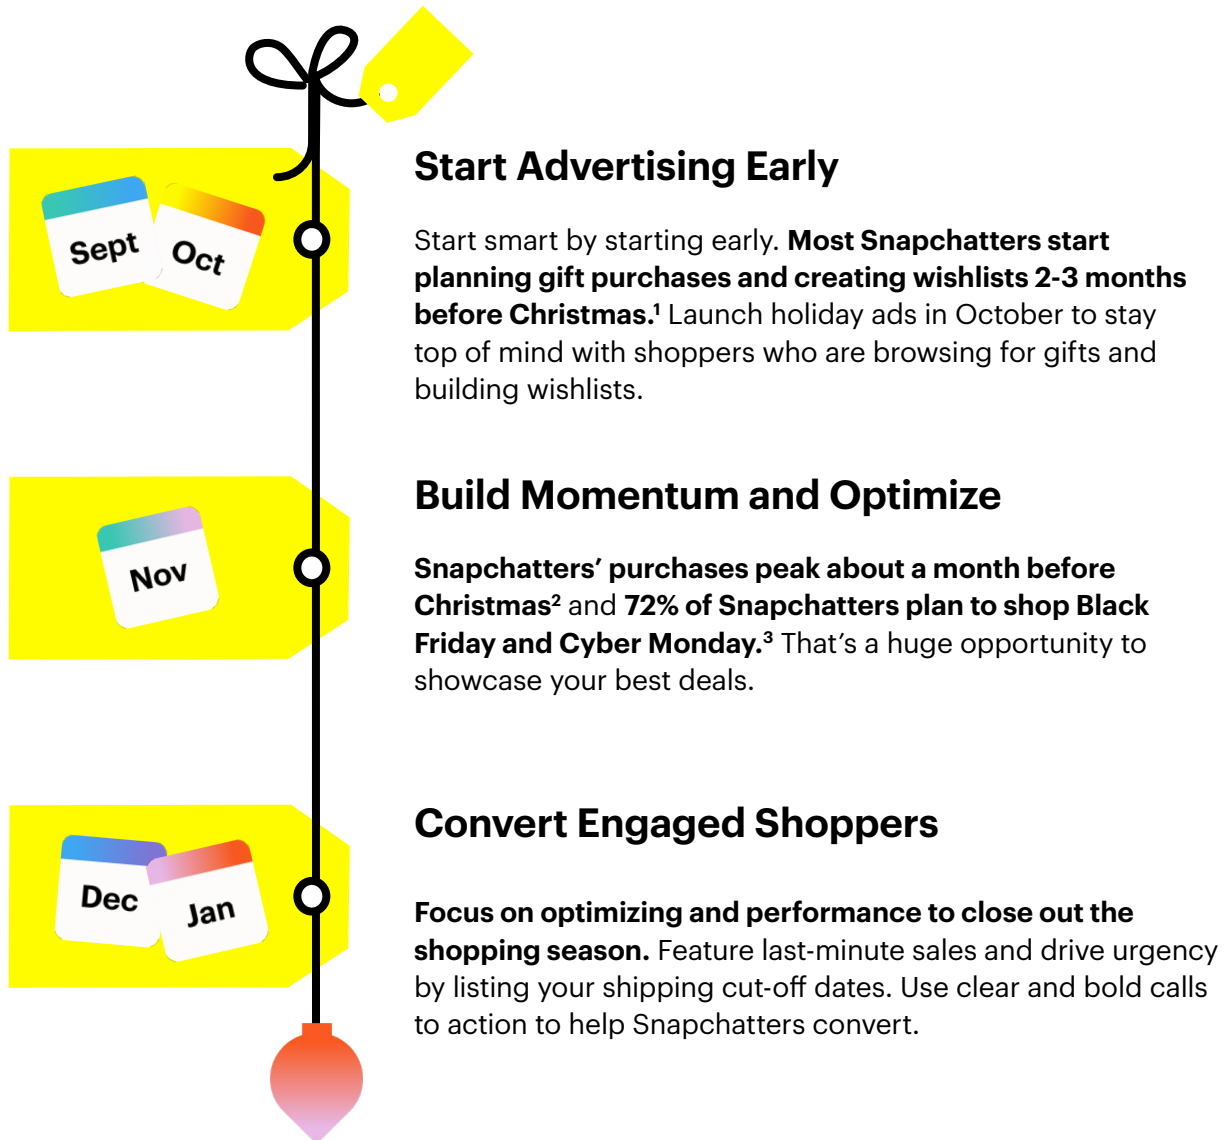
Sept

Oct

Start Advertising Early

Start smart by starting early. Most Snapchatters start planning gift purchases and creating wishlists 2-3 months before Christmas.$^1$ Launch holiday ads in October to stay top of mind with shoppers who are browsing for gifts and building wishlists.

Nov

Build Momentum and Optimize

Snapchatters' purchases peak about a month before Christmas$^2$ and 72% of Snapchatters plan to shop Black Friday and Cyber Monday.$^3$ That's a huge opportunity to showcase your best deals.

Dec

Jan

Convert Engaged Shoppers

Focus on optimizing and performance to close out the shopping season. Feature last-minute sales and drive urgency by listing your shipping cut-off dates. Use clear and bold calls to action to help Snapchatters convert.